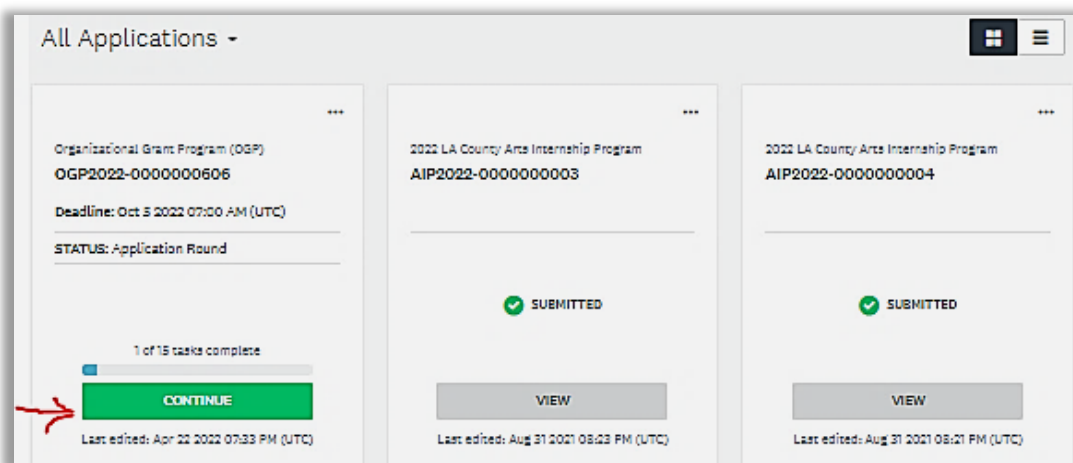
All Applications

Organizational Grant Program (OGP)
OGP2022-0000000606

Deadline: Oct 5 2022 07:00 AM (UTC)

STATUS: Application Round

1 of 15 tasks complete

CONTINUE

Last edited: Apr 22 2022 07:33 PM (UTC)

2022 LA County Arts Internship Program
AIP2022-0000000003

SUBMITTED

VIEW

Last edited: Aug 31 2021 08:23 PM (UTC)

2022 LA County Arts Internship Program
AIP2022-0000000004

SUBMITTED

VIEW

Last edited: Aug 31 2021 08:21 PM (UTC)